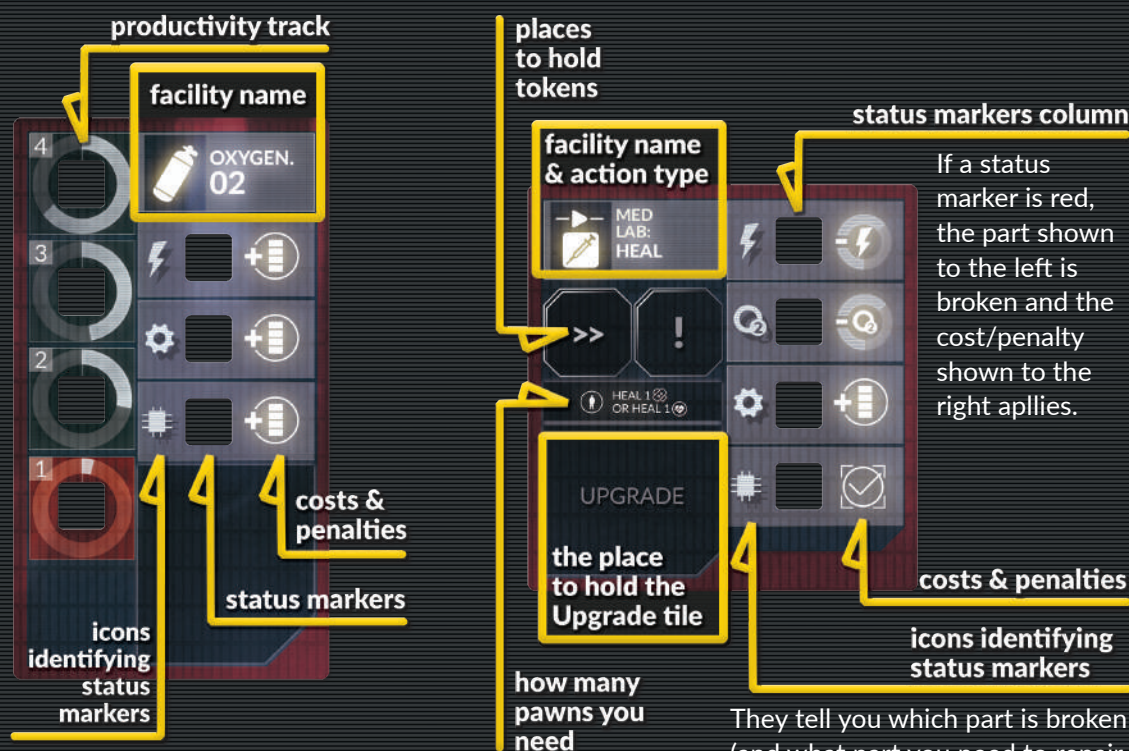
productivity track

facility name

4

3

2

1

OXYGEN.
02

costs & penalties

status markers

icons identifying status markers

places to hold tokens

facility name & action type

MED LAB: HEAL

>>

!

HEAL 1 OR HEAL 1

UPGRADE

the place to hold the Upgrade tile

how many pawns you need

status markers column

If a status marker is red, the part shown to the left is broken and the cost/penalty shown to the right apllies.

costs & penalties

icons identifying status markers

They tell you which part is broken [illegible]